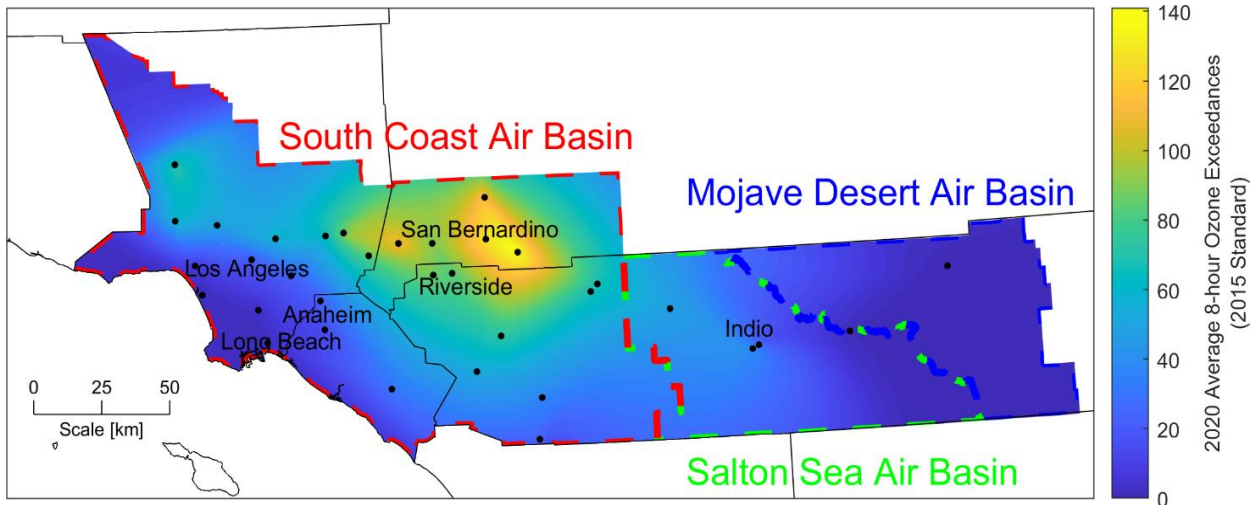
South Coast Air Basin
Mojave Desert Air Basin
Salton Sea Air Basin
San Bernardino
Los Angeles
Riverside
Anaheim
Long Beach
Indio
0 25 50
Scale [km]
140
120
100
80
60
40
20
0
2020 Average 8-hour Ozone Exceedances (2015 Standard)